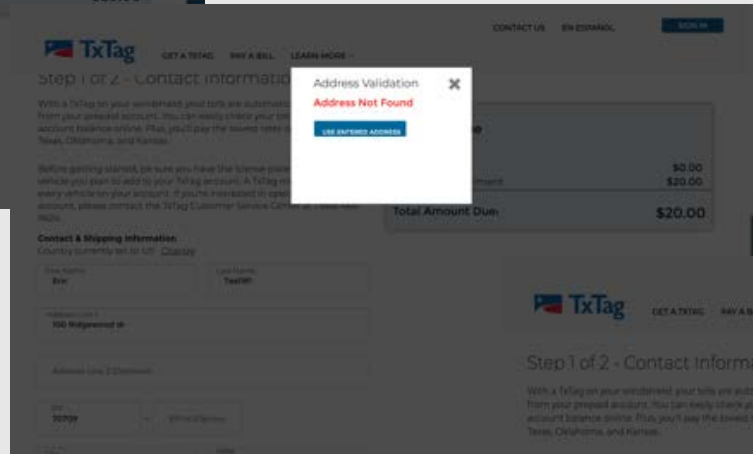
CONTACT US EN ESPAÑOL SIGN IN

TxTag GET A TXTAG PAY A BILL LEARN MORE

Step 1 of 2 - Contact Information

With a TxTag on your windshield your tolls are automatically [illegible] from your prepaid account. You can easily check your account balance online. Plus, you'll pay the lowest rates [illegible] Texas, Oklahoma, and Kansas.

Before getting started, be sure you have the license plate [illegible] vehicle you plan to add to your TxTag account. A TxTag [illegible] every vehicle on your account. If you're interested in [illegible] account, please contact the TxTag Customer Service Center at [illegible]

Contact & Shipping Information
Country currently set to US Change

First Name
Erin

Last Name
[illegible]

Address Line 1
100 Ridgewood St

Address Line 2 (Optional)

Zip
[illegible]

Address Validation
Address Not Found
USE ENTERED ADDRESS

$0.00
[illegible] $20.00

Total Amount Due $20.00

TxTag GET A TXTAG PAY A B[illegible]

Step 1 of 2 - Contact Informa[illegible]

With a TxTag on your windshield your tolls are auto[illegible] from your prepaid account. You can easily check y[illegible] account balance online. Plus, you'll pay the lowest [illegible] Texas, Oklahoma, and Kansas.